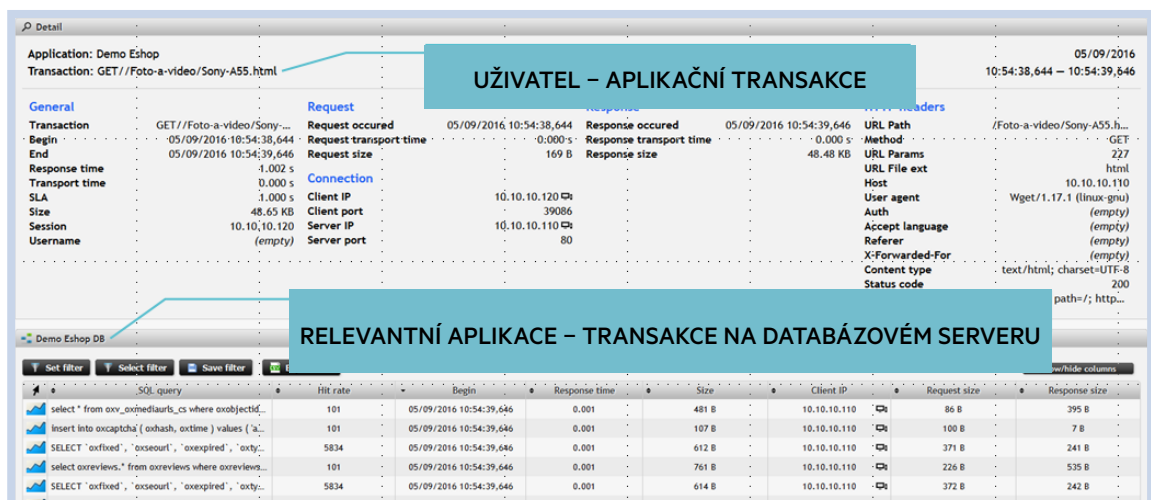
Detail

Application: Demo Eshop
Transaction: GET//Foto-a-video/Sony-A55.html

05/09/2016
10:54:38,644 – 10:54:39,646

UŽIVATEL – APLIKAČNÍ TRANSAKCE

General
Transaction GET//Foto-a-video/Sony-...
Begin 05/09/2016 10:54:38,644
End 05/09/2016 10:54:39,646
Response time 1.002 s
Transport time 0.000 s
SLA 1.000 s
Size 48.65 KB
Session 10.10.10.120
Username (empty)

Request
Request occured 05/09/2016 10:54:38,644
Request transport time 0.000 s
Request size 169 B

Connection
Client IP 10.10.10.120
Client port 39086
Server IP 10.10.10.110
Server port 80

Response
Response occured 05/09/2016 10:54:39,646
Response transport time 0.000 s
Response size 48.48 KB

HTTP Headers
URL Path /Foto-a-video/Sony-A55.h...
Method GET
URL Params 227
URL File ext html
Host 10.10.10.110
User agent Wget/1.17.1 (linux-gnu)
Auth (empty)
Accept language (empty)
Referer (empty)
X-Forwarded-For (empty)
Content type text/html; charset=UTF-8
Status code 200
path=/; http...

Demo Eshop DB

RELEVANTNÍ APLIKACE – TRANSAKCE NA DATABÁZOVÉM SERVERU

Set filter | Select filter | Save filter | E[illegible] | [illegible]ow/hide columns

| SQL query | Hit rate | Begin | Response time | Size | Client IP | | Request size | Response size |
|---|---|---|---|---|---|---|---|---|
| select * from oxv_oxmediaurls_cs where oxobjectid... | 101 | 05/09/2016 10:54:39,646 | 0.001 | 481 B | 10.10.10.110 | | 86 B | 395 B |
| insert into oxcaptcha ( oxhash, oxtime ) values ( 'a... | 101 | 05/09/2016 10:54:39,646 | 0.001 | 107 B | 10.10.10.110 | | 100 B | 7 B |
| SELECT `oxfixed`, `oxseourl`, `oxexpired`, `oxty... | 5834 | 05/09/2016 10:54:39,646 | 0.001 | 612 B | 10.10.10.110 | | 371 B | 241 B |
| select oxreviews.* from oxreviews where oxreviews... | 101 | 05/09/2016 10:54:39,646 | 0.001 | 761 B | 10.10.10.110 | | 226 B | 535 B |
| SELECT `oxfixed`, `oxseourl`, `oxexpired`, `oxty... | 5834 | 05/09/2016 10:54:39,646 | 0.001 | 614 B | 10.10.10.110 | | 372 B | 242 B |